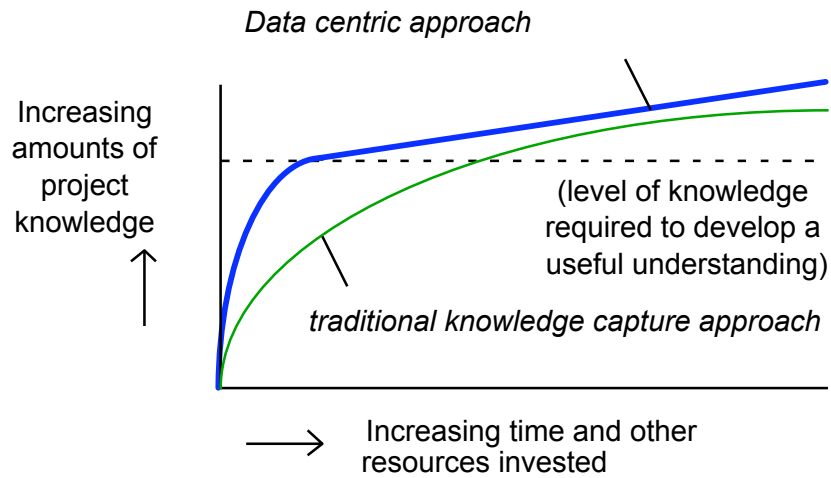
Data centric approach

Increasing amounts of project knowledge

(level of knowledge required to develop a useful understanding)

traditional knowledge capture approach

Increasing time and other resources invested